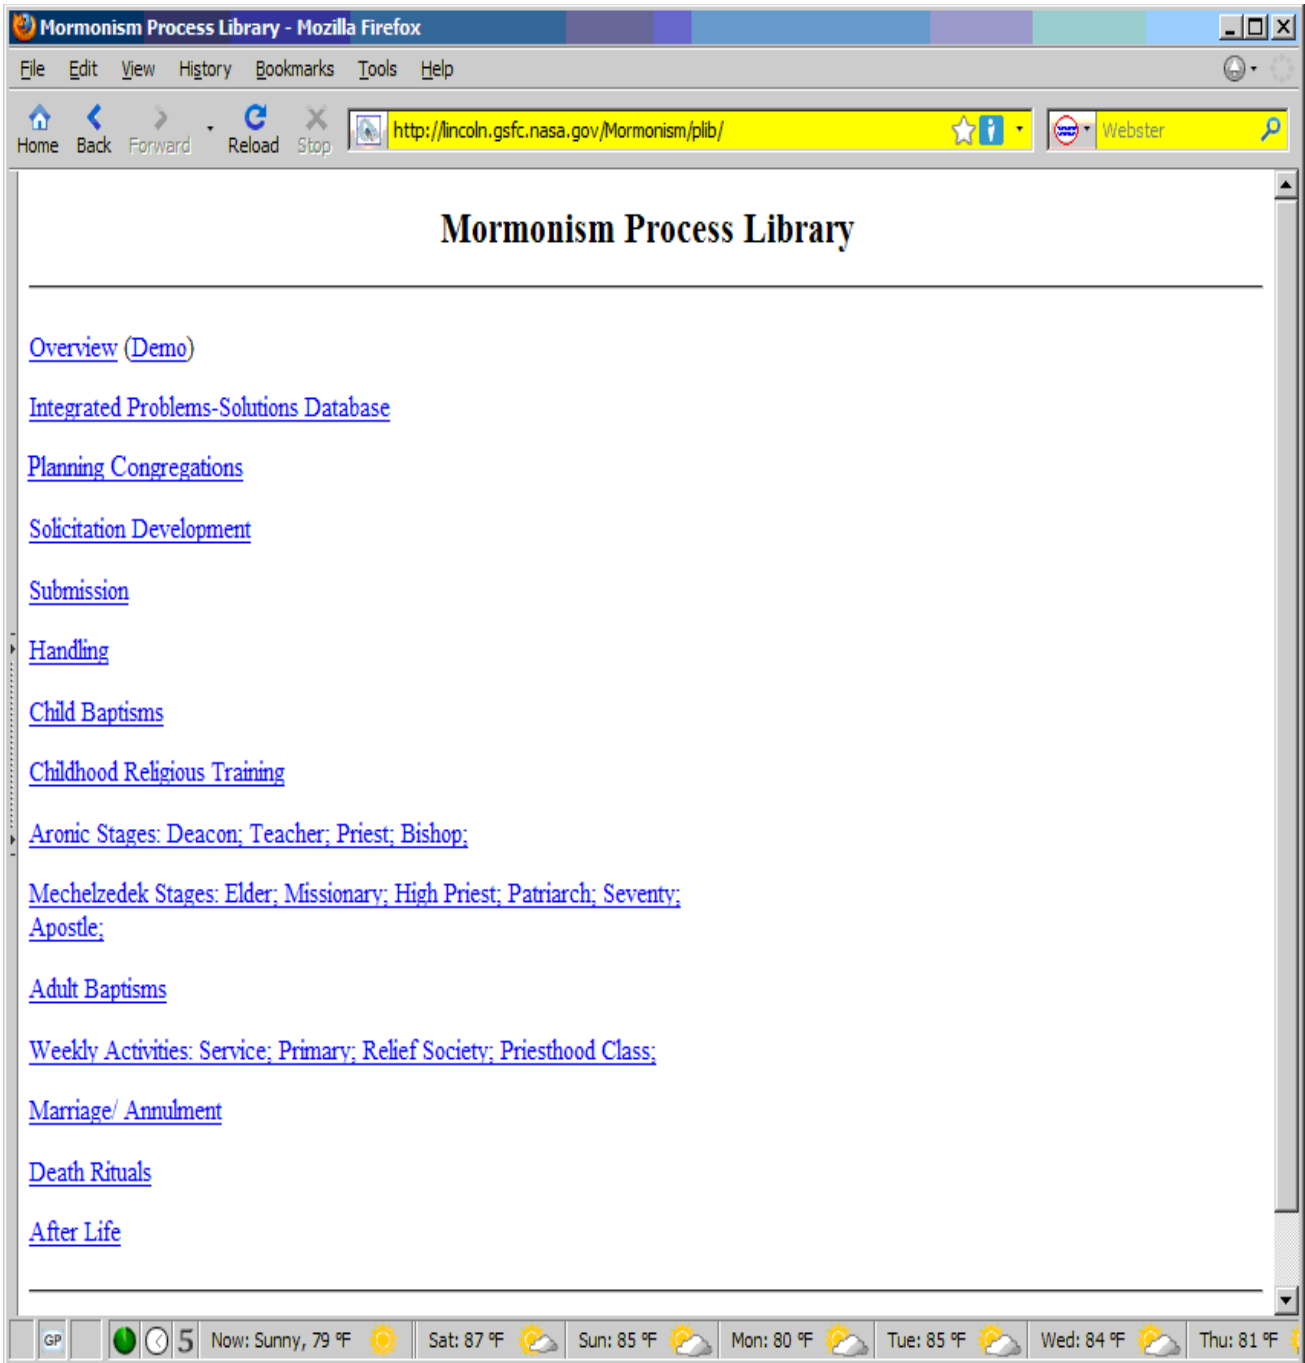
Mormonism Process Library - Mozilla Firefox

File Edit View History Bookmarks Tools Help

Home Back Forward Reload Stop http://lincoln.gsfc.nasa.gov/Mormonism/plib/ Webster

Mormonism Process Library

Overview (Demo)

Integrated Problems-Solutions Database

Planning Congregations

Solicitation Development

Submission

Handling

Child Baptisms

Childhood Religious Training

Aronic Stages: Deacon; Teacher; Priest; Bishop;

Mechelzedek Stages: Elder; Missionary; High Priest; Patriarch; Seventy; Apostle;

Adult Baptisms

Weekly Activities: Service; Primary; Relief Society; Priesthood Class;

Marriage/ Annulment

Death Rituals

After Life

GP 5 Now: Sunny, 79 °F Sat: 87 °F Sun: 85 °F Mon: 80 °F Tue: 85 °F Wed: 84 °F Thu: 81 °F